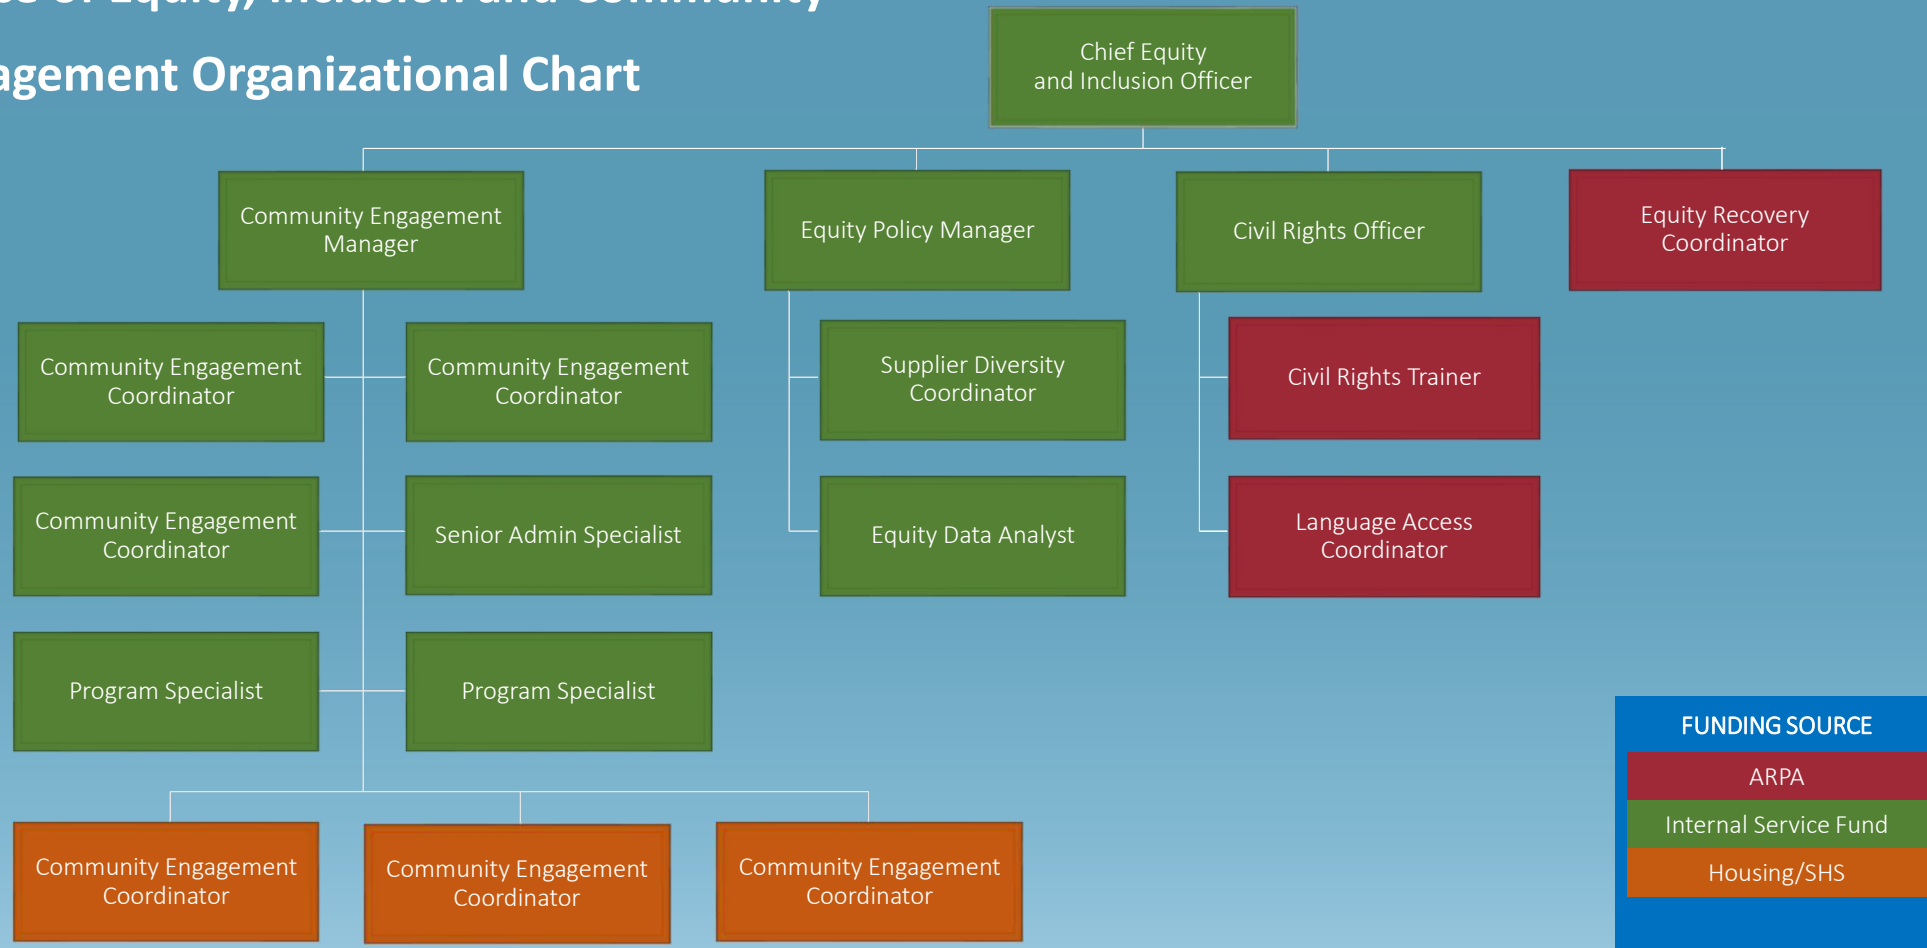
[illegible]agement Organizational Chart

Chief Equity and Inclusion Officer

Community Engagement Manager

Equity Policy Manager

Civil Rights Officer

Equity Recovery Coordinator

Community Engagement Coordinator

Community Engagement Coordinator

Supplier Diversity Coordinator

Civil Rights Trainer

Community Engagement Coordinator

Senior Admin Specialist

Equity Data Analyst

Language Access Coordinator

Program Specialist

Program Specialist

Community Engagement Coordinator

Community Engagement Coordinator

Community Engagement Coordinator

FUNDING SOURCE
ARPA
Internal Service Fund
Housing/SHS